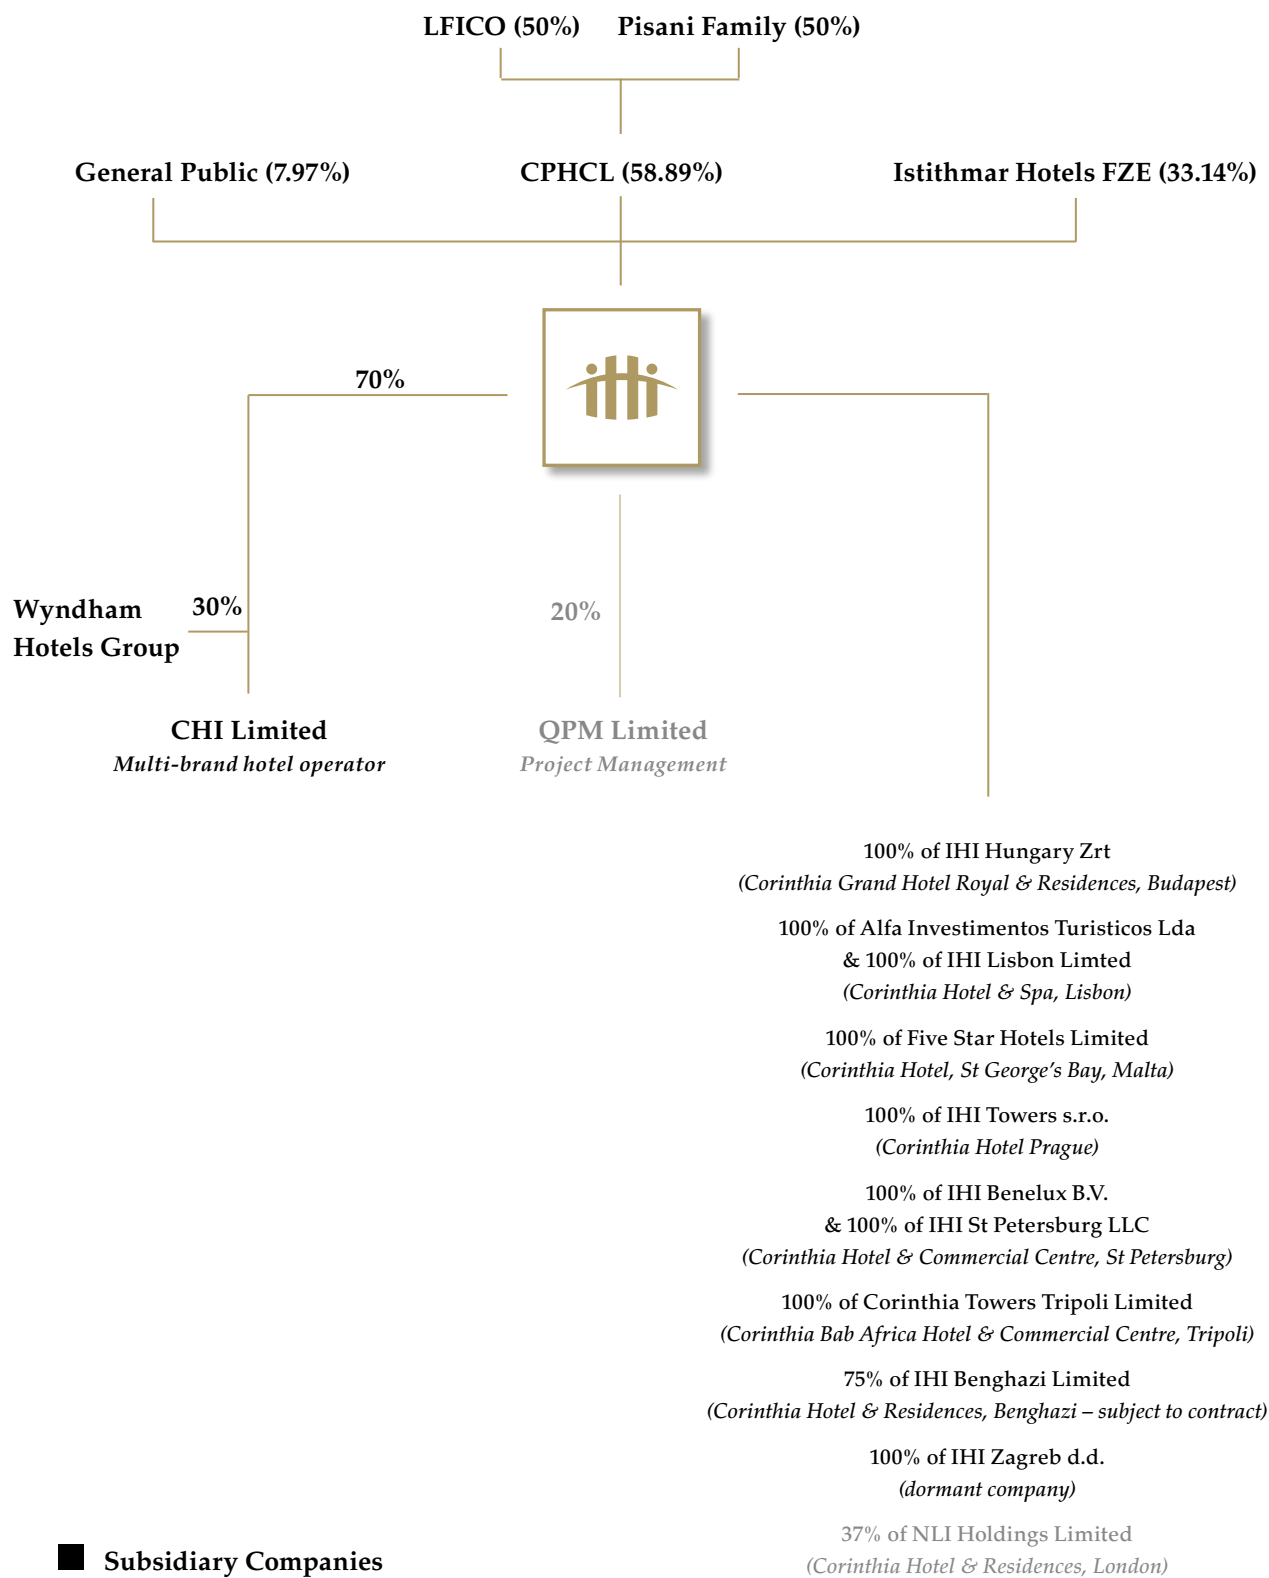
LFICO (50%) Pisani Family (50%)

General Public (7.97%)

CPHCL (58.89%)

Istithmar Hotels FZE (33.14%)

70%

Wyndham Hotels Group

30%

20%

CHI Limited
*Multi-brand hotel operator*

QPM Limited
*Project Management*

100% of IHI Hungary Zrt
*(Corinthia Grand Hotel Royal & Residences, Budapest)*

100% of Alfa Investimentos Turisticos Lda
& 100% of IHI Lisbon Limted
*(Corinthia Hotel & Spa, Lisbon)*

100% of Five Star Hotels Limited
*(Corinthia Hotel, St George's Bay, Malta)*

100% of IHI Towers s.r.o.
*(Corinthia Hotel Prague)*

100% of IHI Benelux B.V.
& 100% of IHI St Petersburg LLC
*(Corinthia Hotel & Commercial Centre, St Petersburg)*

100% of Corinthia Towers Tripoli Limited
*(Corinthia Bab Africa Hotel & Commercial Centre, Tripoli)*

75% of IHI Benghazi Limited
*(Corinthia Hotel & Residences, Benghazi – subject to contract)*

100% of IHI Zagreb d.d.
*(dormant company)*

37% of NLI Holdings Limited
*(Corinthia Hotel & Residences, London)*

Subsidiary Companies